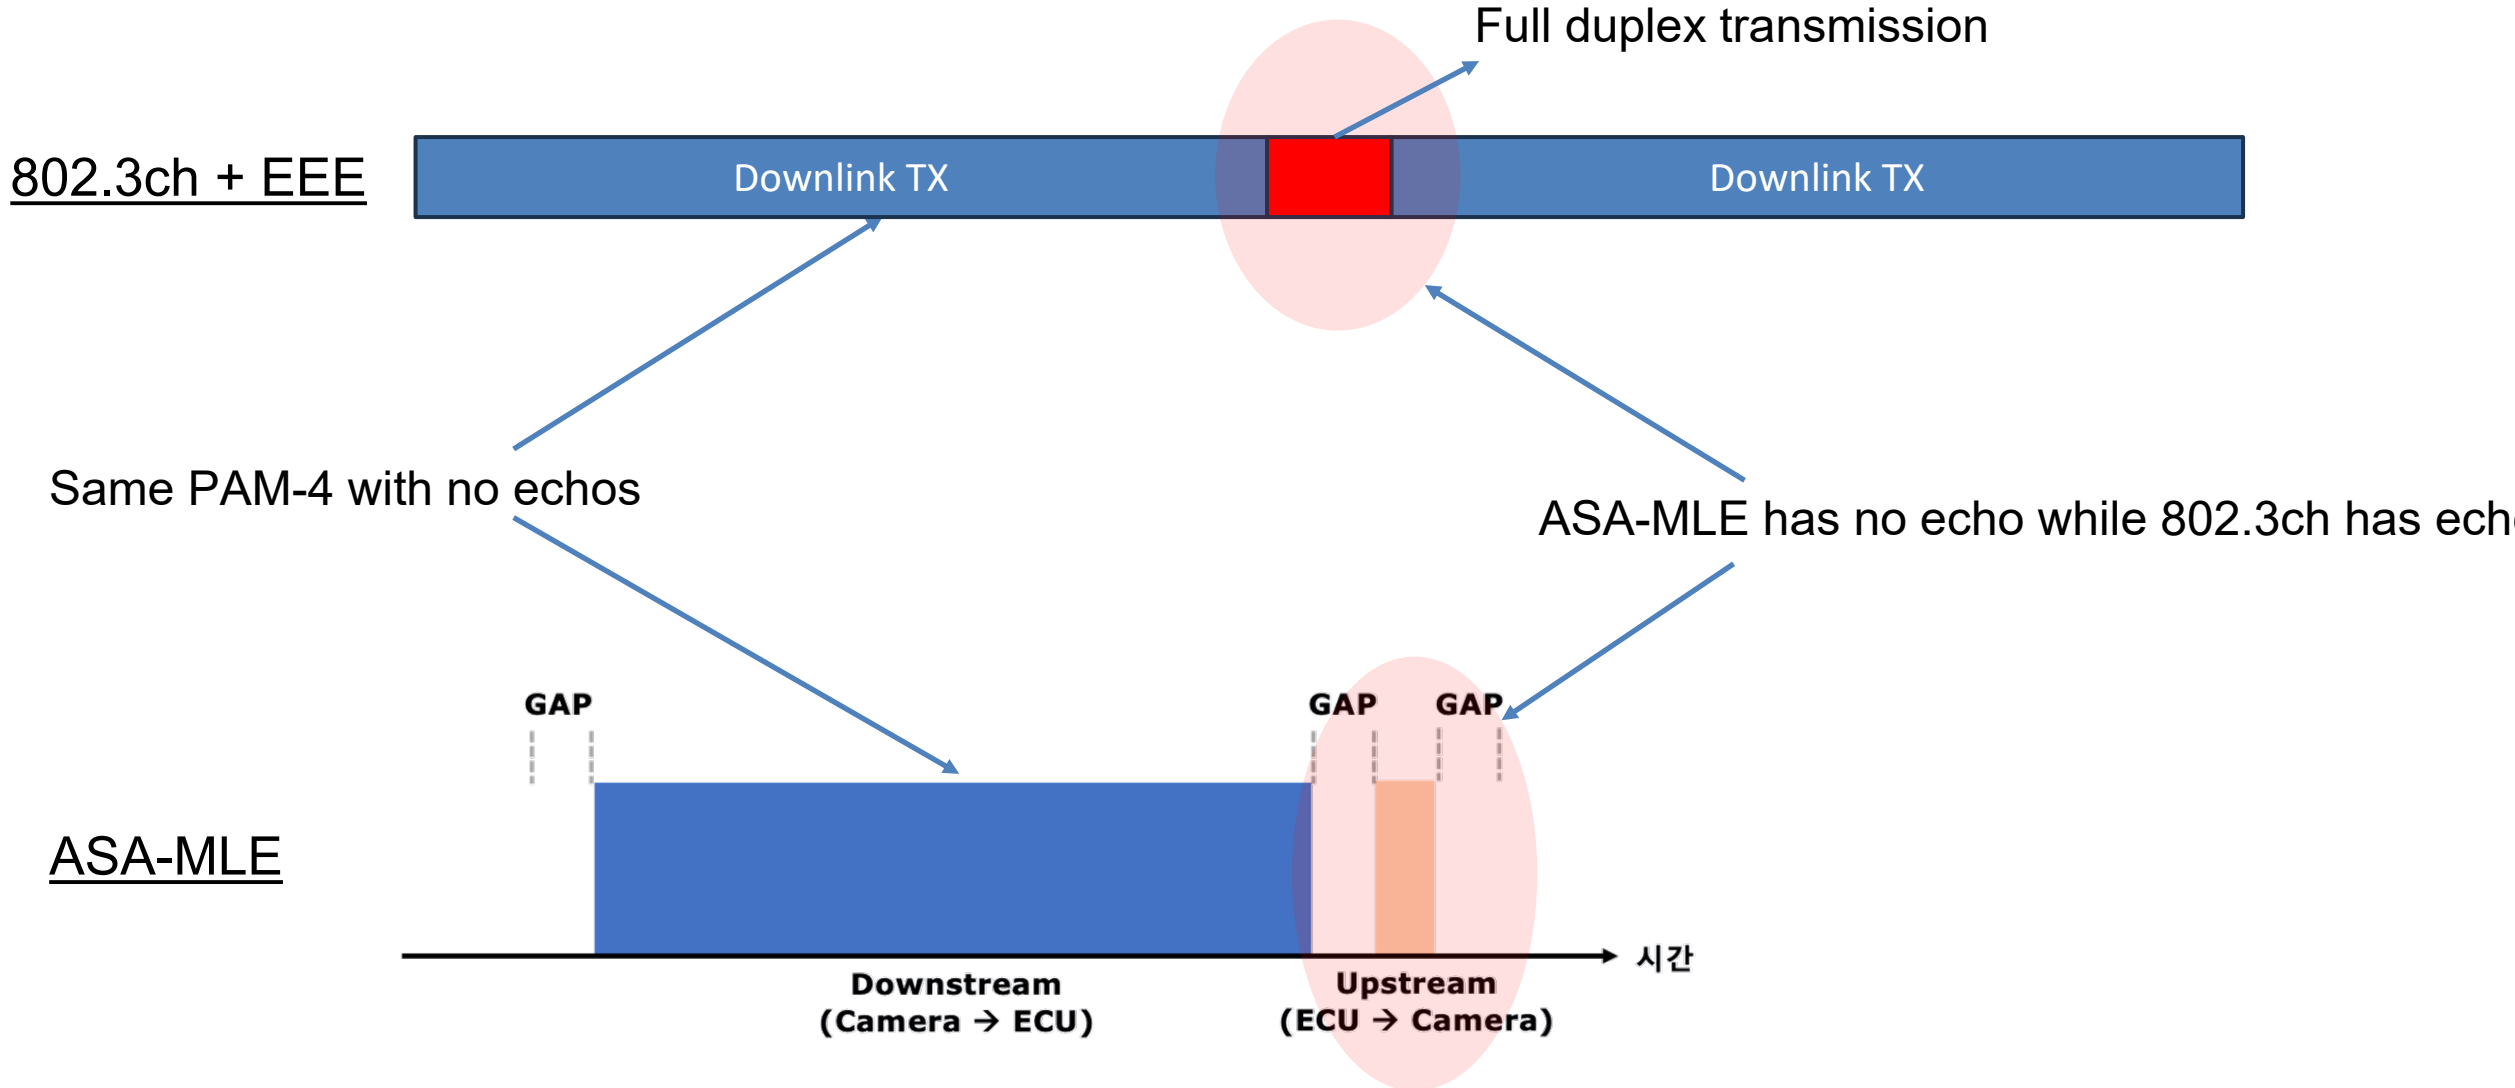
Full duplex transmission

802.3ch + EEE

Downlink TX

Downlink TX

Same PAM-4 with no echos

ASA-MLE has no echo while 802.3ch has ech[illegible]

GAP

GAP

GAP

ASA-MLE

시간

Downstream (Camera → ECU)

Upstream (ECU → Camera)